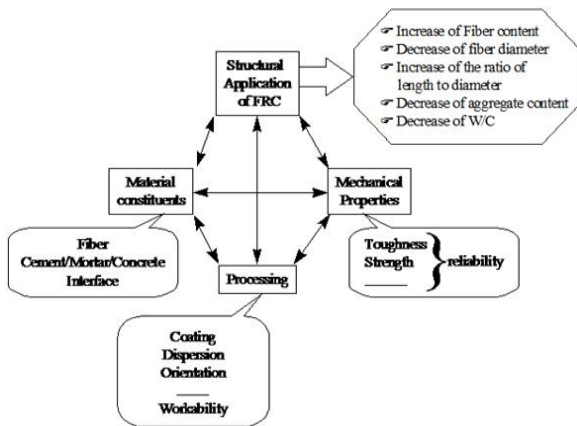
Structural Application of FRC

Increase of Fiber content
Decrease of fiber diameter
Increase of the ratio of length to diameter
Decrease of aggregate content
Decrease of W/C

Material constituents

Mechanical Properties

Fiber
Cement/Mortar/Concrete
Interface

Toughness
Strength
——
reliability

Processing

Coating
Dispersion
Orientation
——
Workability